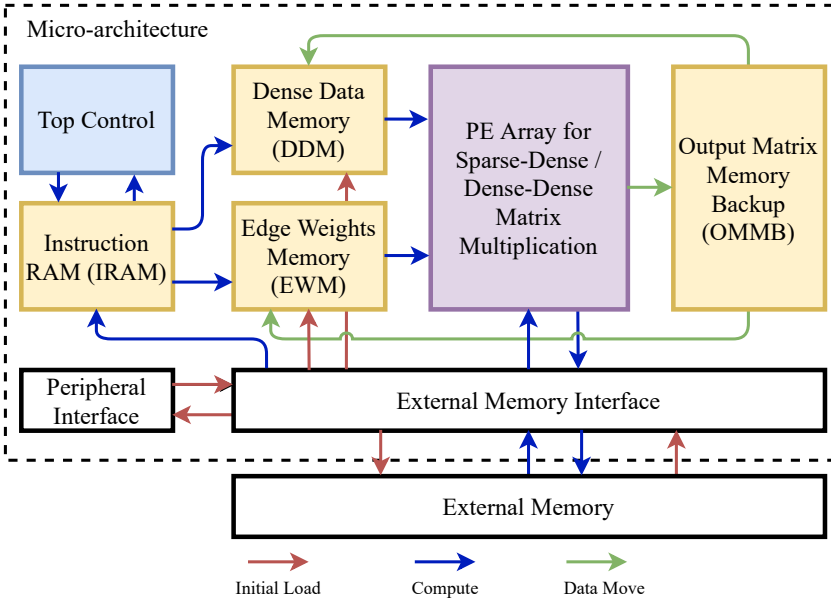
Micro-architecture

Top Control

Dense Data Memory (DDM)

PE Array for Sparse-Dense / Dense-Dense Matrix Multiplication

Output Matrix Memory Backup (OMMB)

Instruction RAM (IRAM)

Edge Weights Memory (EWM)

Peripheral Interface

External Memory Interface

External Memory

Initial Load

Compute

Data Move